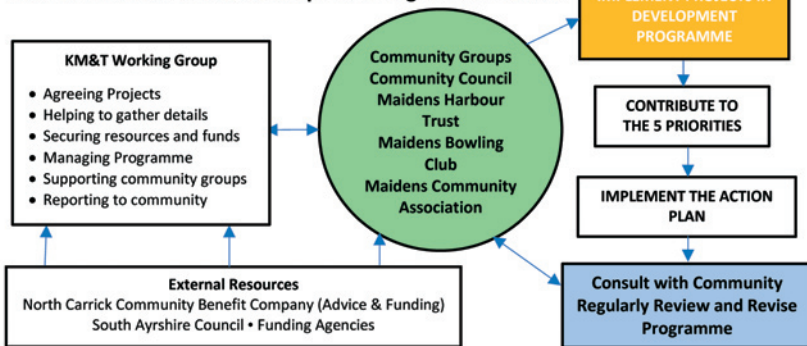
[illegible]

KM&T Working Group

- Agreeing Projects
- Helping to gather details
- Securing resources and funds
- Managing Programme
- Supporting community groups
- Reporting to community

Community Groups
Community Council
Maidens Harbour Trust
Maidens Bowling Club
Maidens Community Association

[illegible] DEVELOPMENT PROGRAMME

CONTRIBUTE TO THE 5 PRIORITIES

IMPLEMENT THE ACTION PLAN

Consult with Community
Regularly Review and Revise Programme

External Resources
North Carrick Community Benefit Company (Advice & Funding)
South Ayrshire Council • Funding Agencies